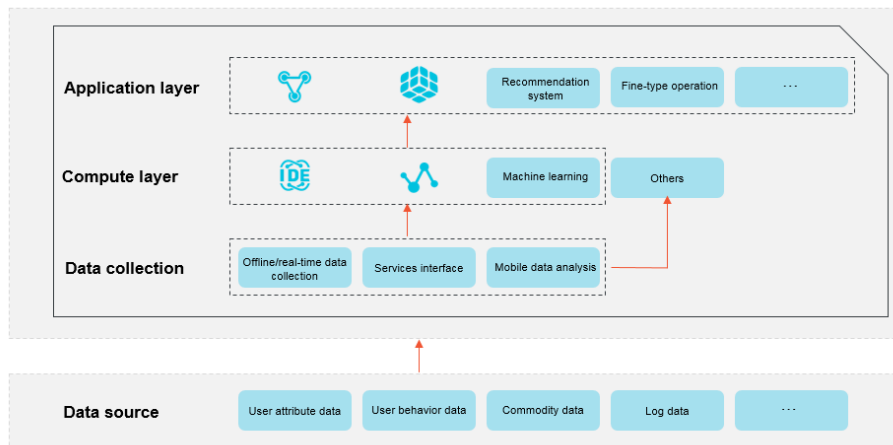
Application layer

Recommendation system

Fine-type operation

···

Compute layer

IDE

Machine learning

Others

Data collection

Offline/real-time data collection

Services interface

Mobile data analysis

Data source

User attribute data

User behavior data

Commodity data

Log data

···